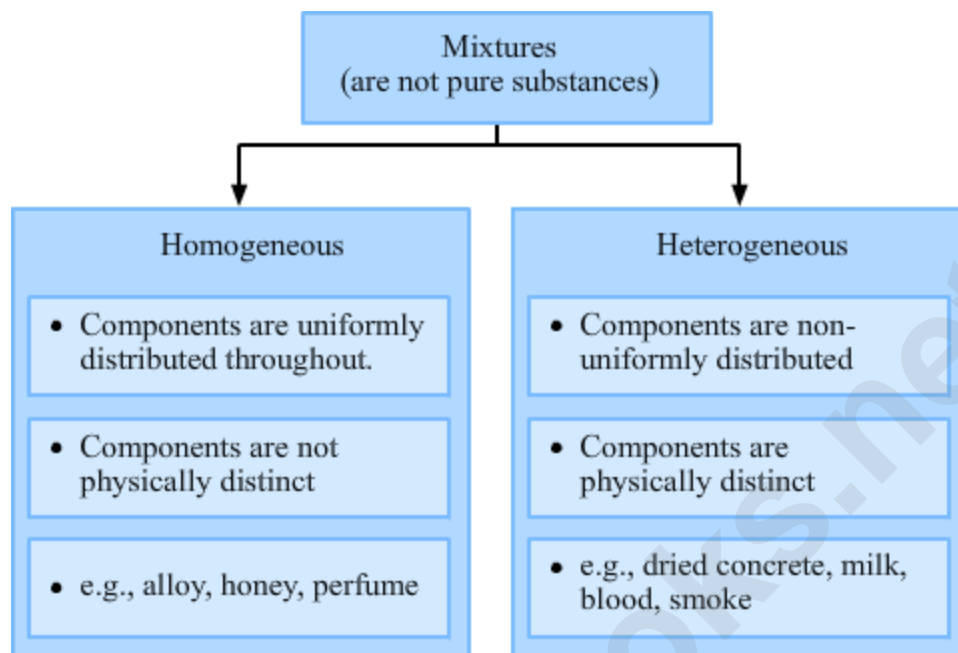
Mixtures
(are not pure substances)

Homogeneous

- Components are uniformly distributed throughout.

- Components are not physically distinct

- e.g., alloy, honey, perfume

Heterogeneous

- Components are non-uniformly distributed

- Components are physically distinct

- e.g., dried concrete, milk, blood, smoke

oks.ne